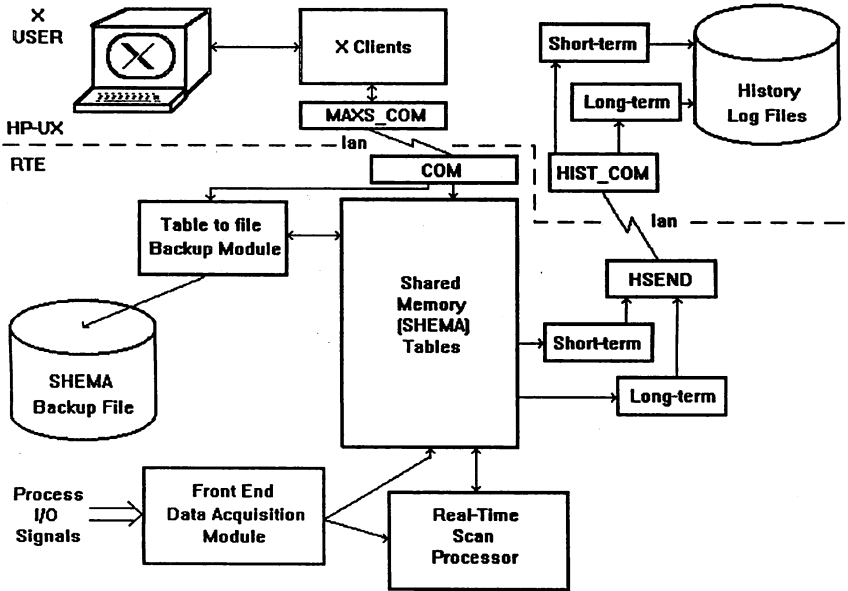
X
USER

X Clients

MAXS_COM

HP-UX

lan

RTE

COM

Short-term

Long-term

History
Log Files

HIST_COM

lan

Table to file
Backup Module

Shared
Memory
(SHEMA)
Tables

HSEND

Short-term

Long-term

SHEMA
Backup File

Process
I/O
Signals

Front End
Data Acquisition
Module

Real-Time
Scan
Processor